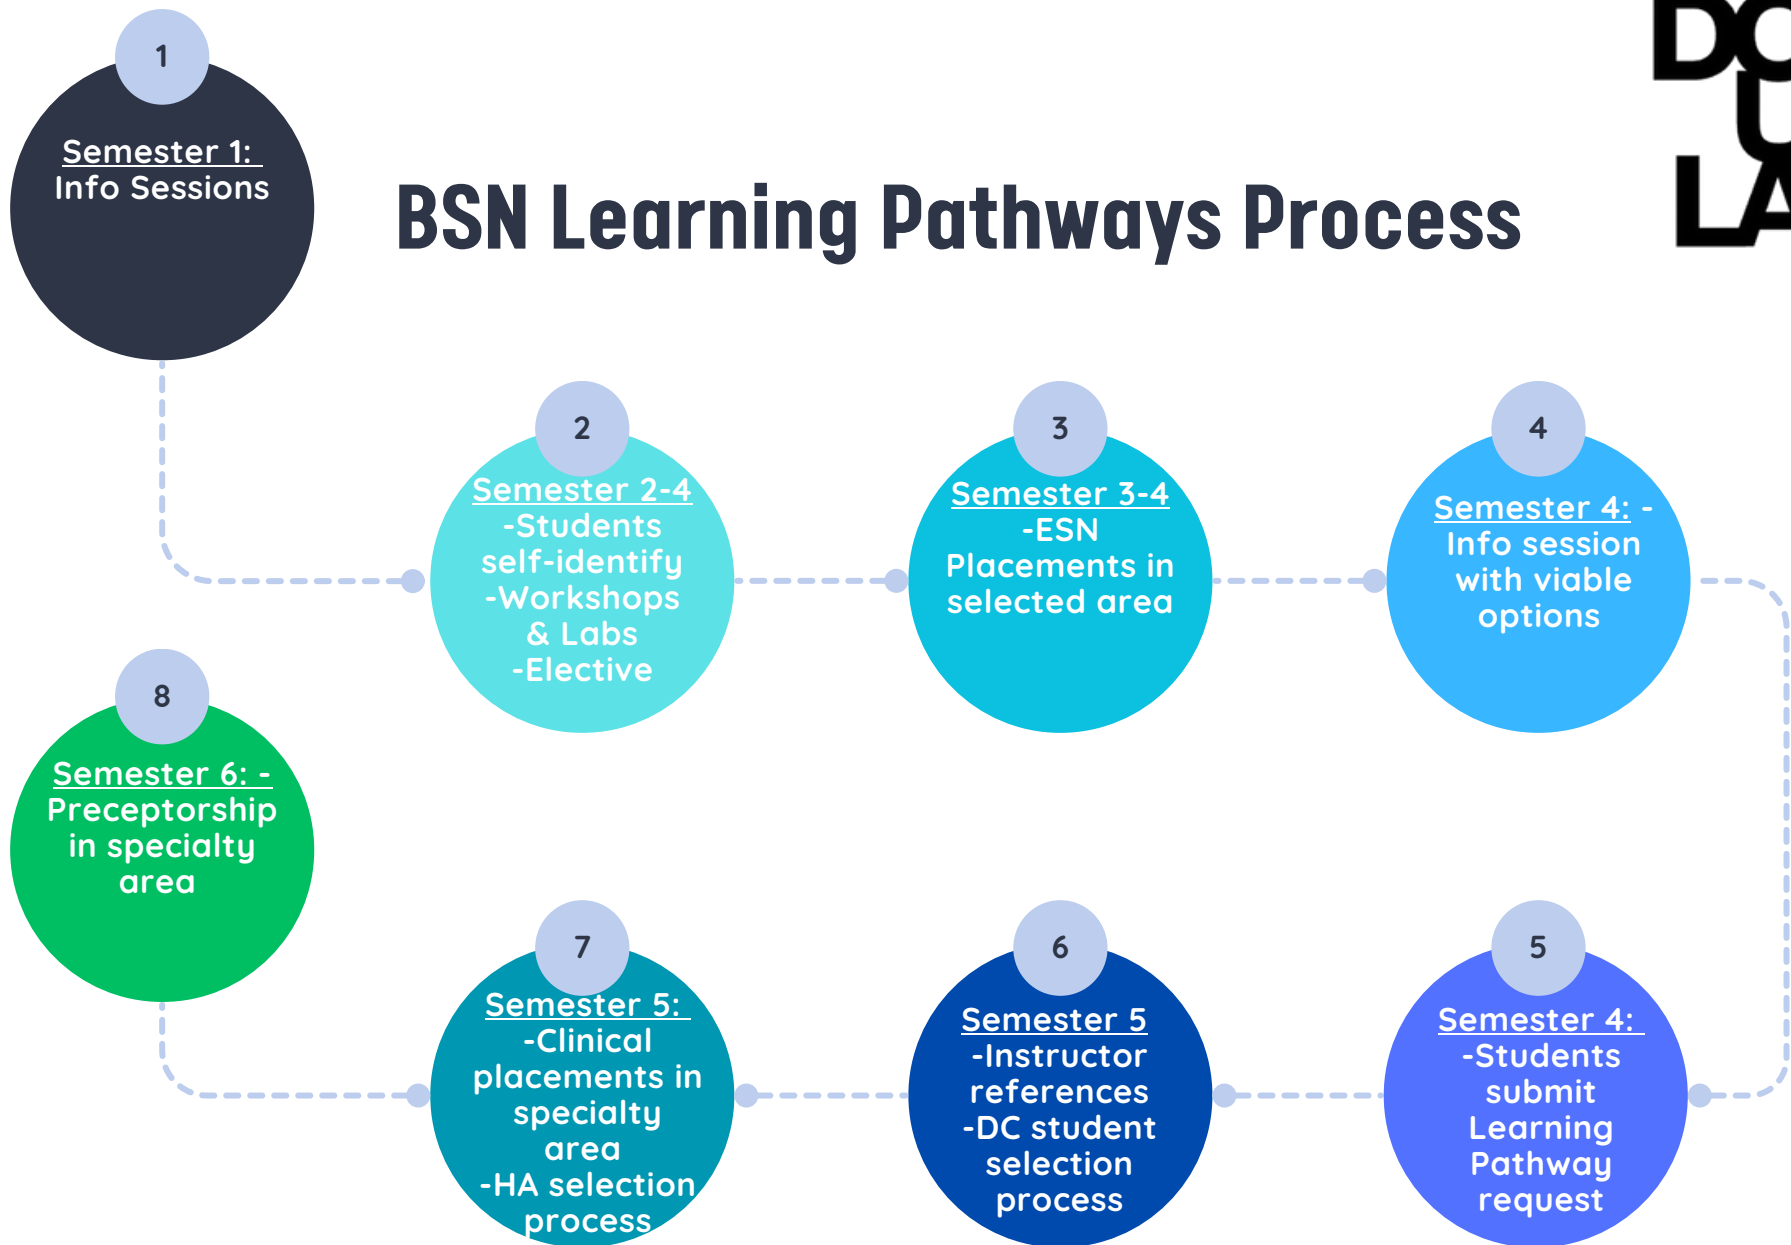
1

Semester 1:
Info Sessions

BSN Learning Pathways Process

DC
U
LA

2

Semester 2-4
-Students self-identify
-Workshops & Labs
-Elective

3

Semester 3-4
-ESN Placements in selected area

4

Semester 4: -
Info session with viable options

8

Semester 6: -
Preceptorship in specialty area

7

Semester 5:
-Clinical placements in specialty area
-HA selection process

6

Semester 5
-Instructor references
-DC student selection process

5

Semester 4:
-Students submit Learning Pathway request